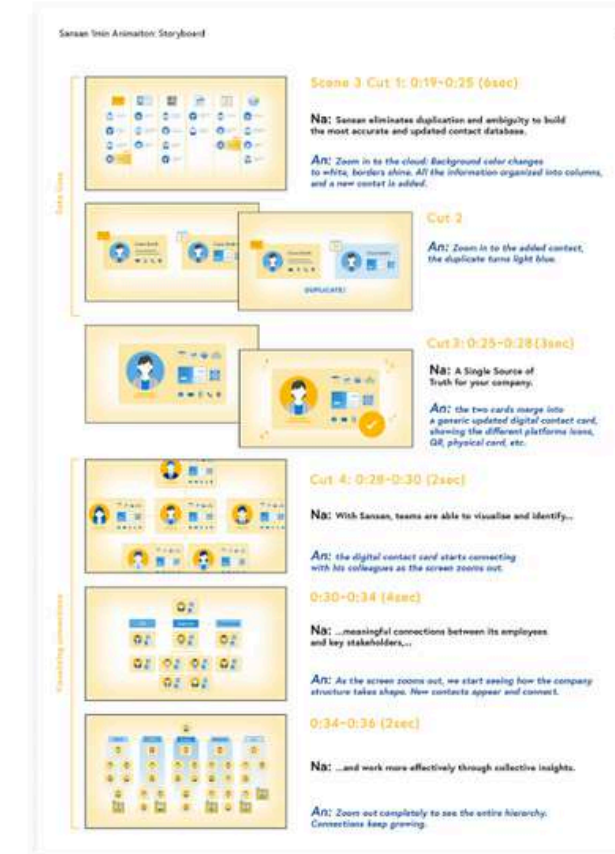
Sansan 1min Animaiton: Storyboard

Data base

Scene 3 Cut 1: 0:19~0:25 (6sec)

Na: Sansan eliminates duplication and ambiguity to build the most accurate and updated contact database.

An: Zoom in to the cloud: Background color changes to white, borders shine. All the information organized into columns, and a new contat is added.

Cut 2

An: Zoom in to the added contact, the duplicate turns light blue.

DUPLICATE!

Cut 3: 0:25~0:28 (3sec)

Na: A Single Source of Truth for your company.

An: the two cards merge into a generic updated digital contact card, showing the different platforms icons, QR, physical card, etc.

Visualizing connections

Cut 4: 0:28~0:30 (2sec)

Na: With Sansan, teams are able to visualise and identify...

An: the digital contact card starts connecting with his colleagues as the screen zooms out.

0:30~0:34 (4sec)

Na: ...meaningful connections between its employees and key stakeholders,...

An: As the screen zooms out, we start seeing how the company structure takes shape. New contacts appear and connect.

0:34~0:36 (2sec)

Na: ...and work more effectively through collective insights.

An: Zoom out completely to see the entire hierarchy. Connections keep growing.